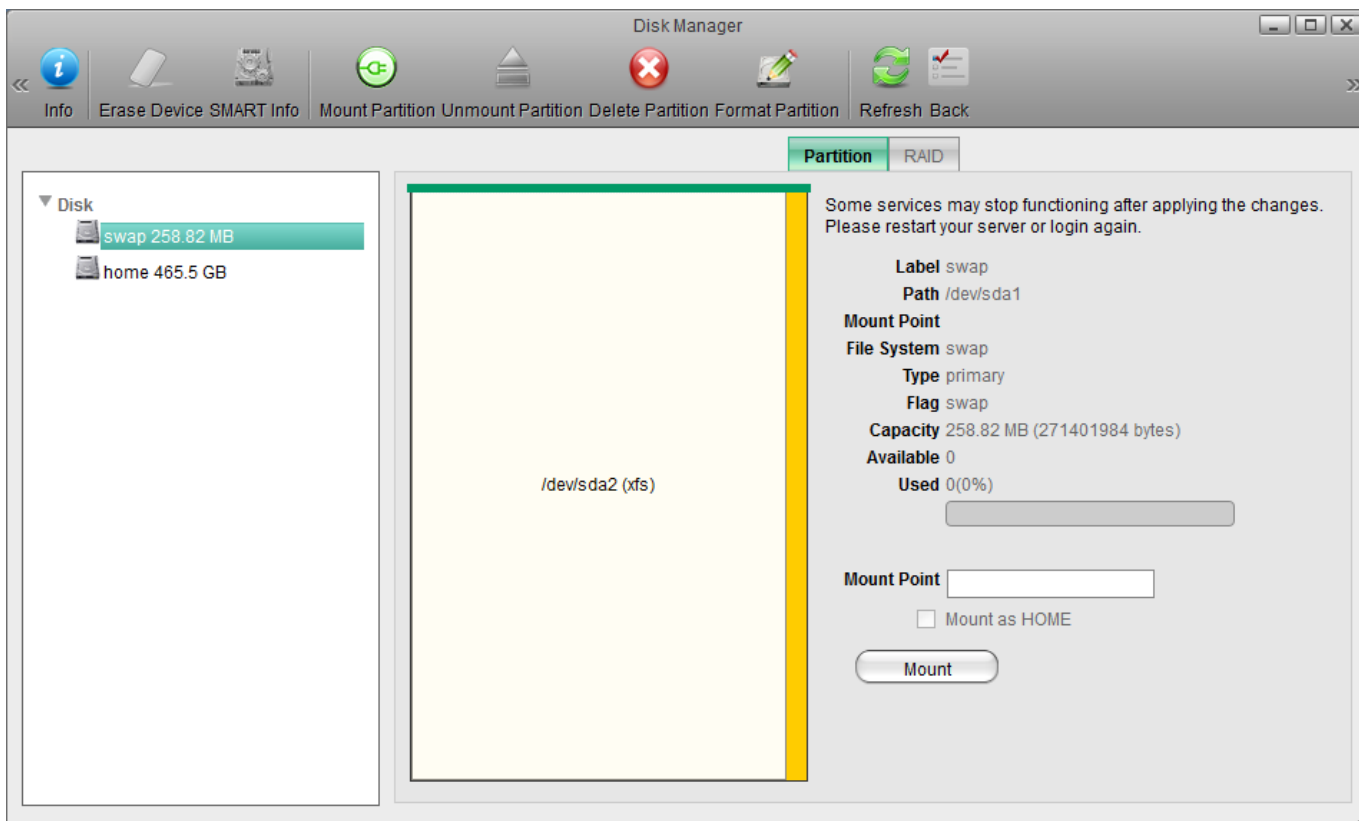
Disk Manager

Info Erase Device SMART Info Mount Partition Unmount Partition Delete Partition Format Partition Refresh Back

Partition RAID

Disk
swap 258.82 MB
home 465.5 GB

/dev/sda2 (xfs)

Some services may stop functioning after applying the changes. Please restart your server or login again.

Label swap
Path /dev/sda1
Mount Point
File System swap
Type primary
Flag swap
Capacity 258.82 MB (271401984 bytes)
Available 0
Used 0(0%)

Mount Point
Mount as HOME
Mount